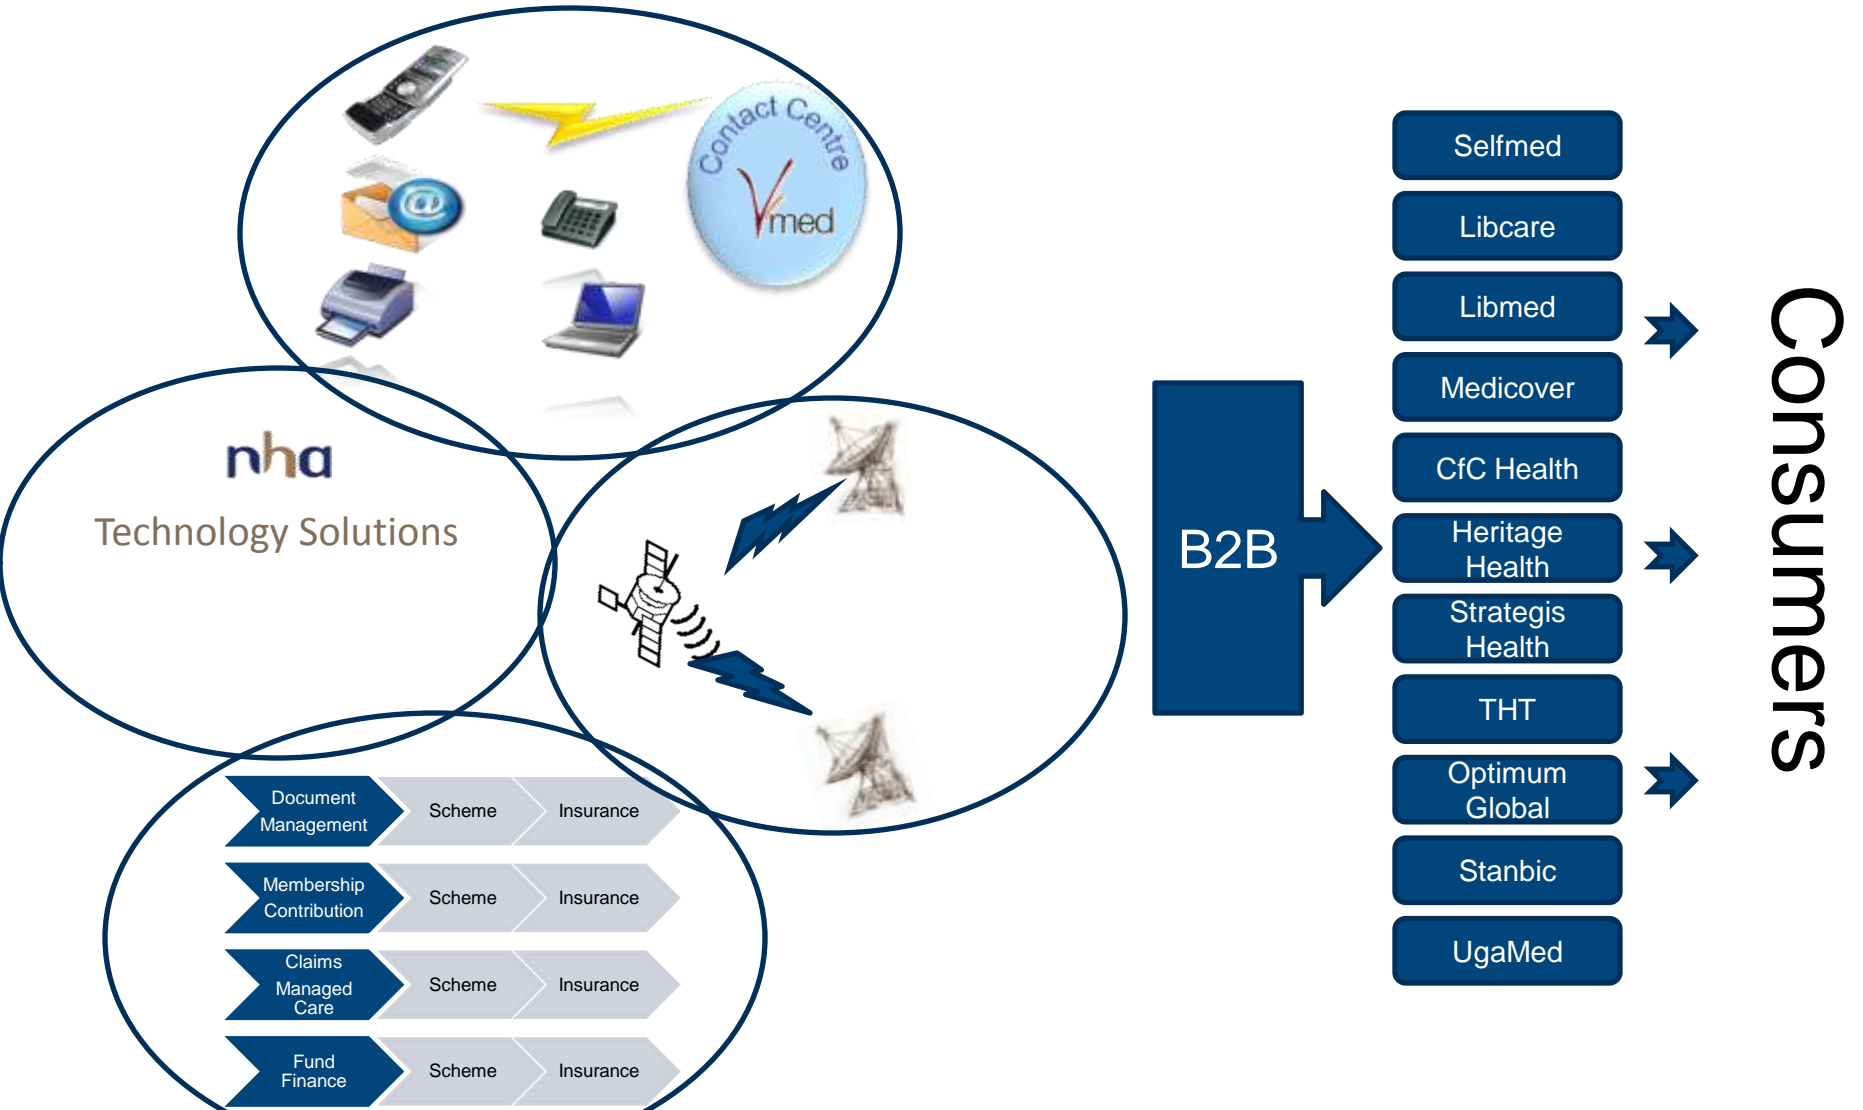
Contact Centre

Vmed

nha

Technology Solutions

Document Management

Scheme

Insurance

Membership Contribution

Scheme

Insurance

Claims Managed Care

Scheme

Insurance

Fund Finance

Scheme

Insurance

B2B

Selfmed

Libcare

Libmed

Medicover

CfC Health

Heritage Health

Strategis Health

THT

Optimum Global

Stanbic

UgaMed

Consumers